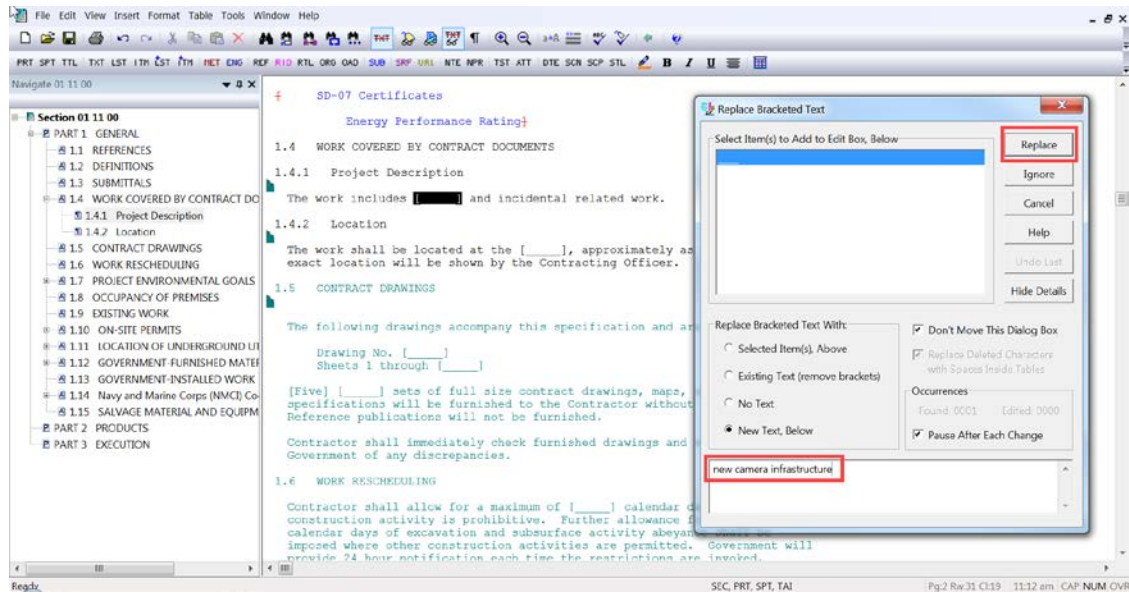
File Edit View Insert Format Table Tools Window Help

PRT SPT TTL TXT LST ITM LST ITM MET ENG REF RID RTL ORG OAD SUB SRF URL NTE NPR TST ATT DTE SCN SCP STL B I U

Navigate 01 11 00

Section 01 11 00
PART 1 GENERAL
1.1 REFERENCES
1.2 DEFINITIONS
1.3 SUBMITTALS
1.4 WORK COVERED BY CONTRACT DO
1.4.1 Project Description
1.4.2 Location
1.5 CONTRACT DRAWINGS
1.6 WORK RESCHEDULING
1.7 PROJECT ENVIRONMENTAL GOALS
1.8 OCCUPANCY OF PREMISES
1.9 EXISTING WORK
1.10 ON-SITE PERMITS
1.11 LOCATION OF UNDERGROUND UT
1.12 GOVERNMENT-FURNISHED MATEF
1.13 GOVERNMENT-INSTALLED WORK
1.14 Navy and Marine Corps (NMCI) Co
1.15 SALVAGE MATERIAL AND EQUIPM
PART 2 PRODUCTS
PART 3 EXECUTION

SD-07 Certificates

Energy Performance Rating

1.4 WORK COVERED BY CONTRACT DOCUMENTS

1.4.1 Project Description

The work includes [_____] and incidental related work.

1.4.2 Location

The work shall be located at the [_____], approximately as exact location will be shown by the Contracting Officer.

1.5 CONTRACT DRAWINGS

The following drawings accompany this specification and ar

Drawing No. [_____]
Sheets 1 through [_____]

[Five] [_____] sets of full size contract drawings, maps, specifications will be furnished to the Contractor without Reference publications will not be furnished.

Contractor shall immediately check furnished drawings and Government of any discrepancies.

1.6 WORK RESCHEDULING

Contractor shall allow for a maximum of [_____] calendar d construction activity is prohibitive. Further allowance f calendar days of excavation and subsurface activity abeyan imposed where other construction activities are permitted. Government will provide 24 hour notification each time the restrictions are invoked.

Replace Bracketed Text

Select Item(s) to Add to Edit Box, Below

Replace
Ignore
Cancel
Help
Undo Last
Hide Details

Replace Bracketed Text With:
Selected Item(s), Above
Existing Text (remove brackets)
No Text
New Text, Below

Don't Move This Dialog Box
Replace Deleted Characters with Spaces Inside Tables
Occurrences
Found: 0001 Edited: 0000
Pause After Each Change

new camera infrastructure

Ready

SEC, PRT, SPT, TAI

Pg:2 Rw:31 Cl:19 11:12 am CAP NUM OVR